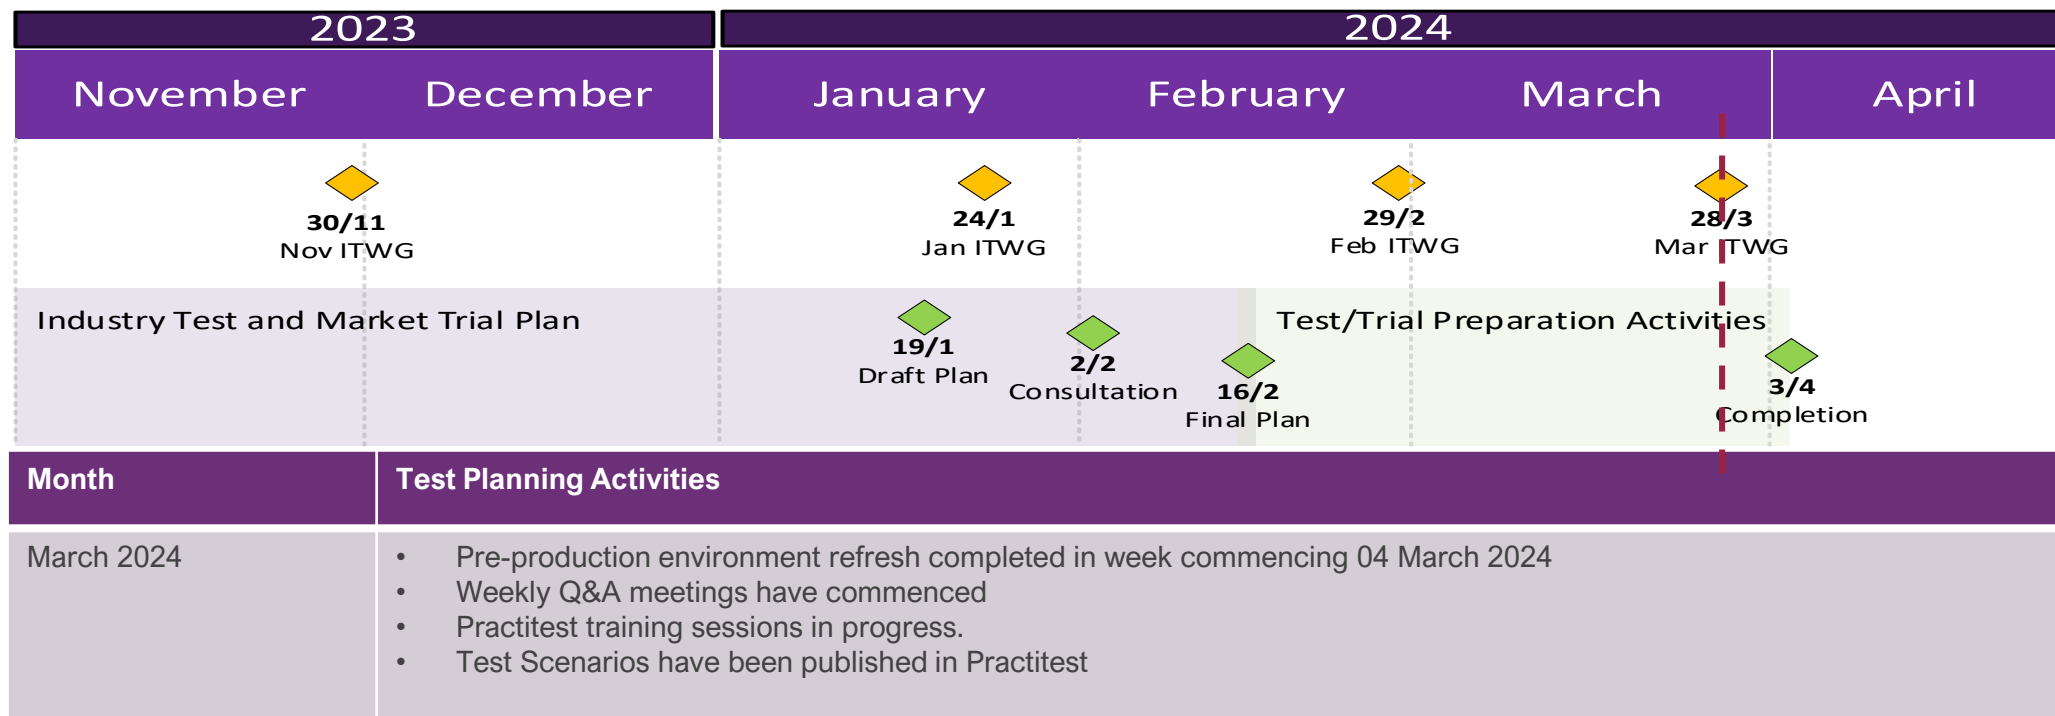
2023

2024

November December January February March April

30/11
Nov ITWG

24/1
Jan ITWG

29/2
Feb ITWG

28/3
Mar ITWG

Industry Test and Market Trial Plan

19/1
Draft Plan

2/2
Consultation

16/2
Final Plan

Test/Trial Preparation Activities

3/4
Completion

| Month | Test Planning Activities |
|---|---|
| March 2024 | • Pre-production environment refresh completed in week commencing 04 March 2024<br>• Weekly Q&A meetings have commenced<br>• Practitest training sessions in progress.<br>• Test Scenarios have been published in Practitest |